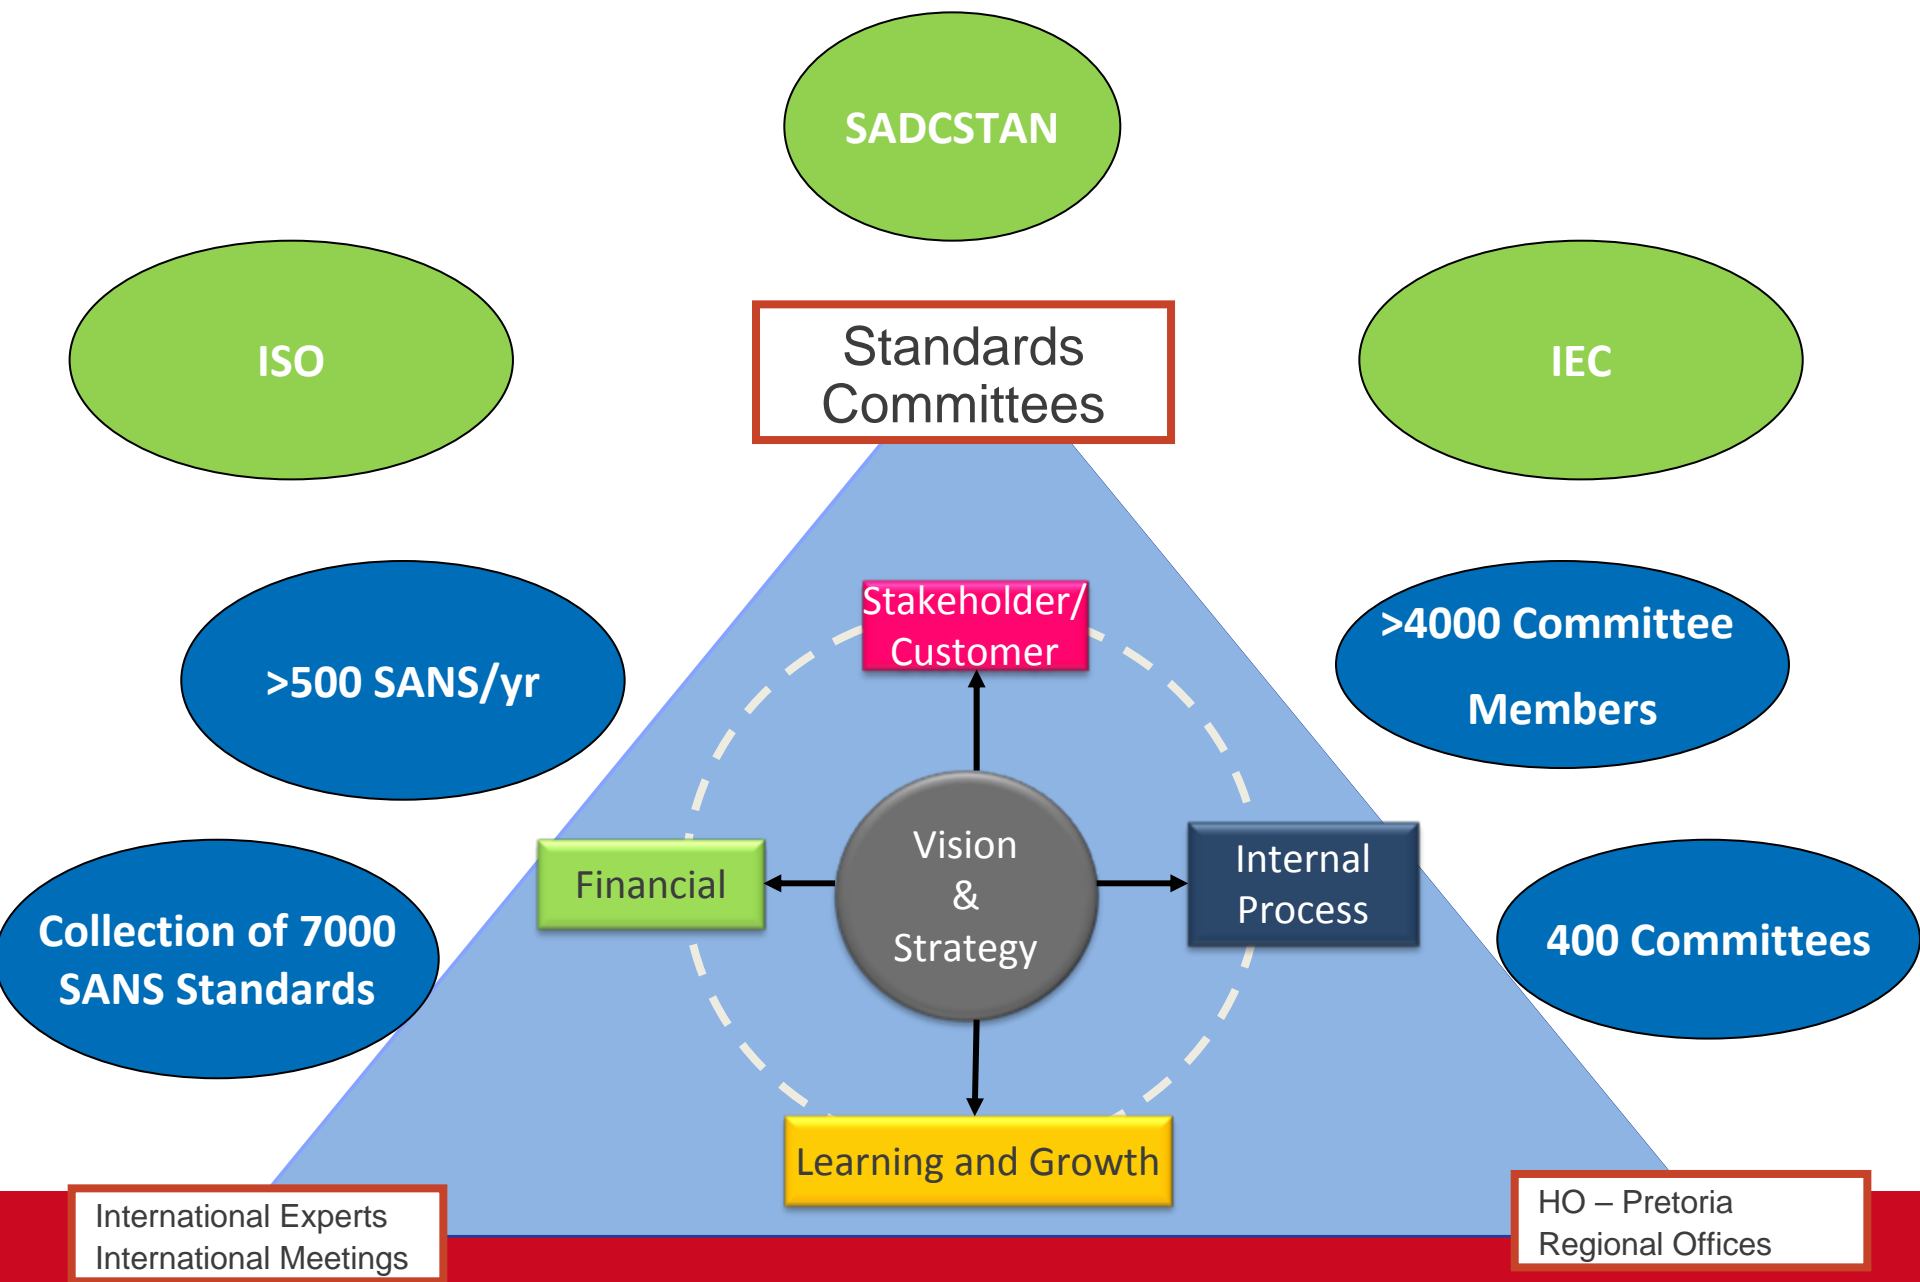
SADCSTAN

ISO

Standards Committees

IEC

>500 SANS/yr

Stakeholder/ Customer

>4000 Committee Members

Financial

Vision & Strategy

Internal Process

Collection of 7000 SANS Standards

400 Committees

Learning and Growth

International Experts
International Meetings

HO – Pretoria
Regional Offices